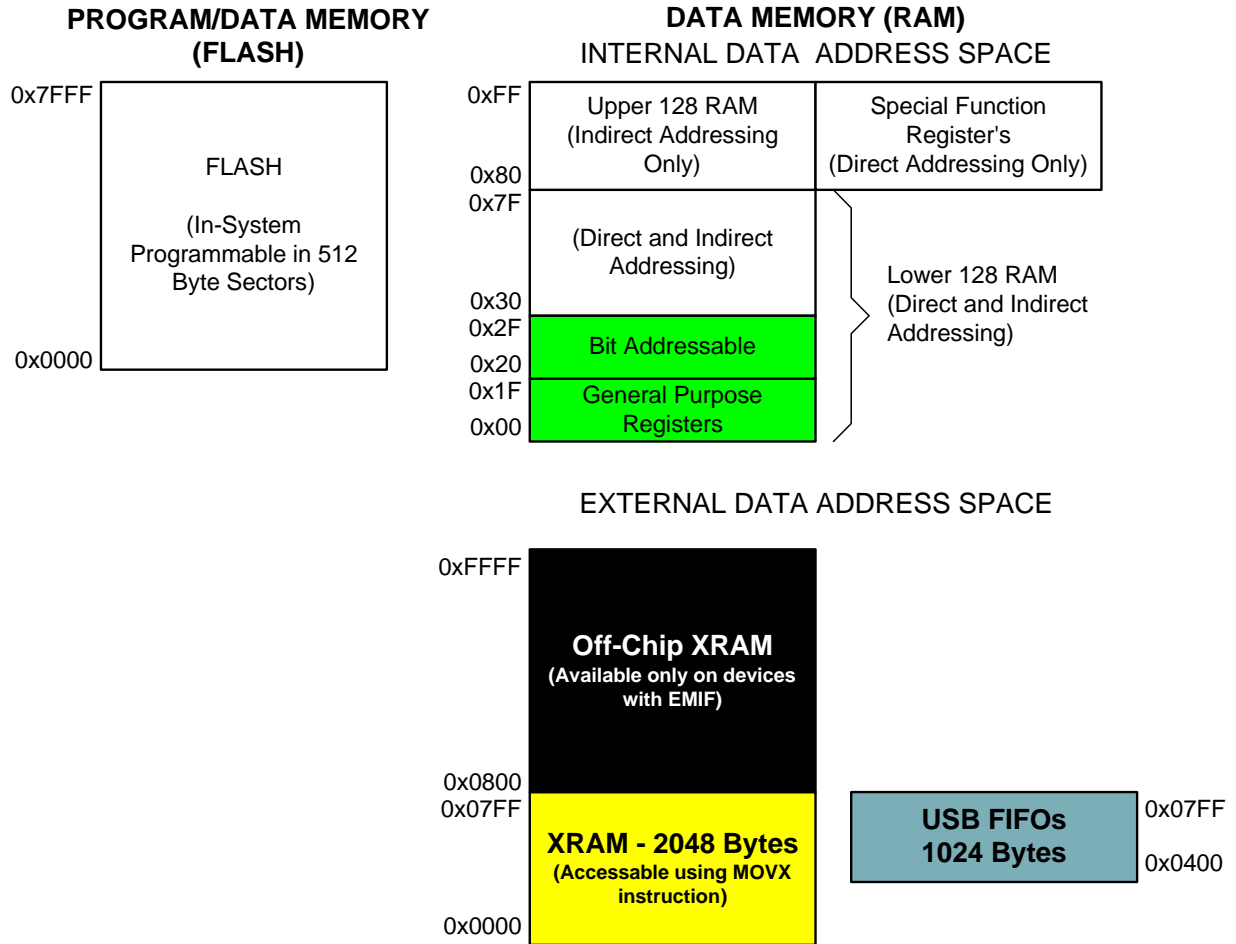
PROGRAM/DATA MEMORY (FLASH)

0x7FFF

FLASH

(In-System Programmable in 512 Byte Sectors)

0x0000

DATA MEMORY (RAM)
INTERNAL DATA ADDRESS SPACE

0xFF

Upper 128 RAM (Indirect Addressing Only)

0x80

Special Function Register's (Direct Addressing Only)

0x7F

(Direct and Indirect Addressing)

0x30
0x2F

Bit Addressable

0x20
0x1F

General Purpose Registers

0x00

Lower 128 RAM (Direct and Indirect Addressing)

EXTERNAL DATA ADDRESS SPACE

0xFFFF

Off-Chip XRAM
(Available only on devices with EMIF)

0x0800
0x07FF

XRAM - 2048 Bytes
(Accessable using MOVX instruction)

0x0000

USB FIFOs
1024 Bytes

0x07FF
0x0400